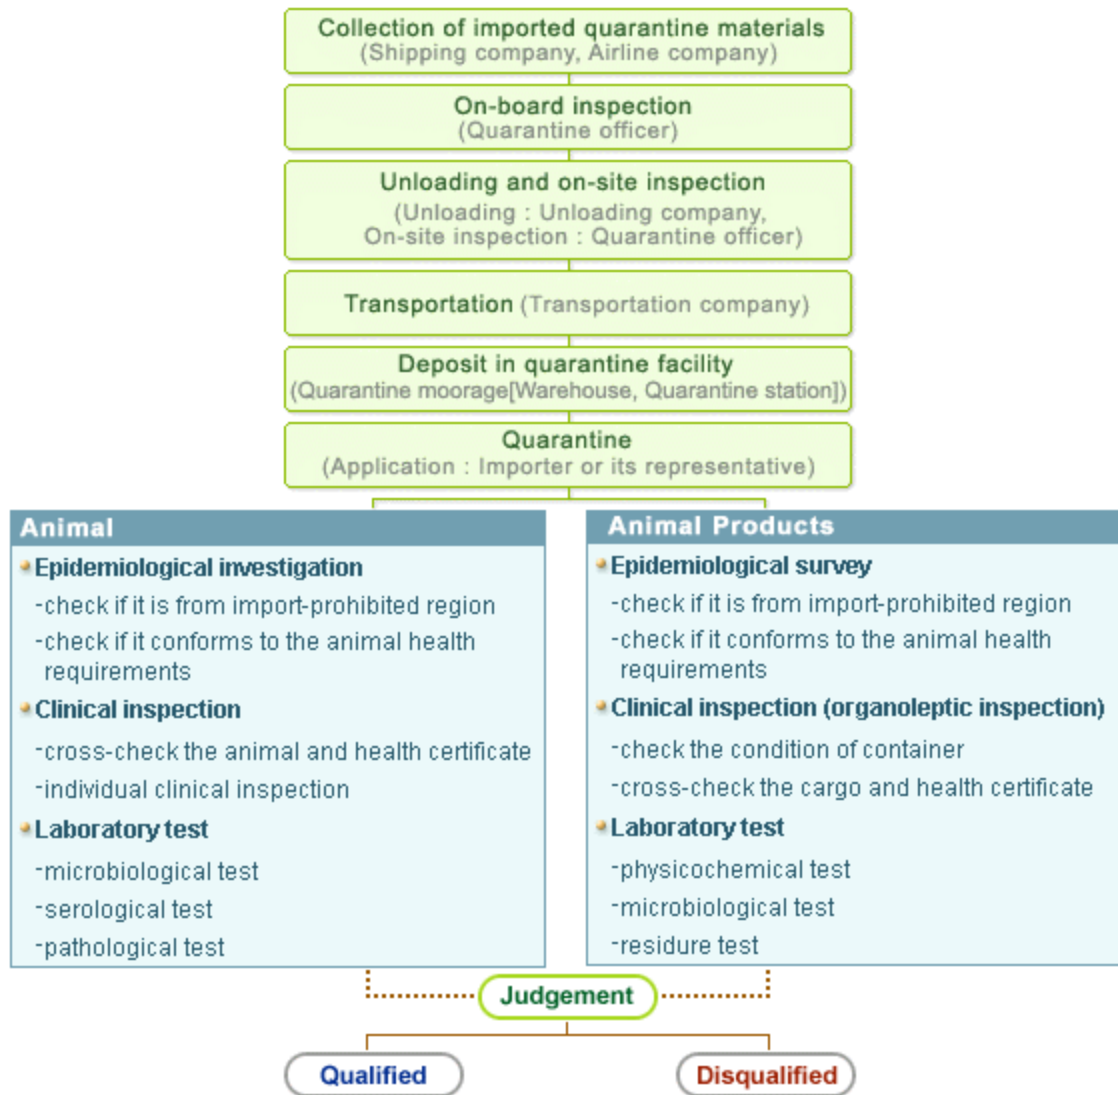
Collection of imported quarantine materials
(Shipping company, Airline company)

On-board inspection
(Quarantine officer)

Unloading and on-site inspection
(Unloading : Unloading company, On-site inspection : Quarantine officer)

Transportation (Transportation company)

Deposit in quarantine facility
(Quarantine moorage[Warehouse, Quarantine station])

Quarantine
(Application : Importer or its representative)

Animal

Epidemiological investigation
-check if it is from import-prohibited region
-check if it conforms to the animal health requirements

Clinical inspection
-cross-check the animal and health certificate
-individual clinical inspection

Laboratory test
-microbiological test
-serological test
-pathological test

Animal Products

Epidemiological survey
-check if it is from import-prohibited region
-check if it conforms to the animal health requirements

Clinical inspection (organoleptic inspection)
-check the condition of container
-cross-check the cargo and health certificate

Laboratory test
-physicochemical test
-microbiological test
-residure test

Judgement

Qualified

Disqualified